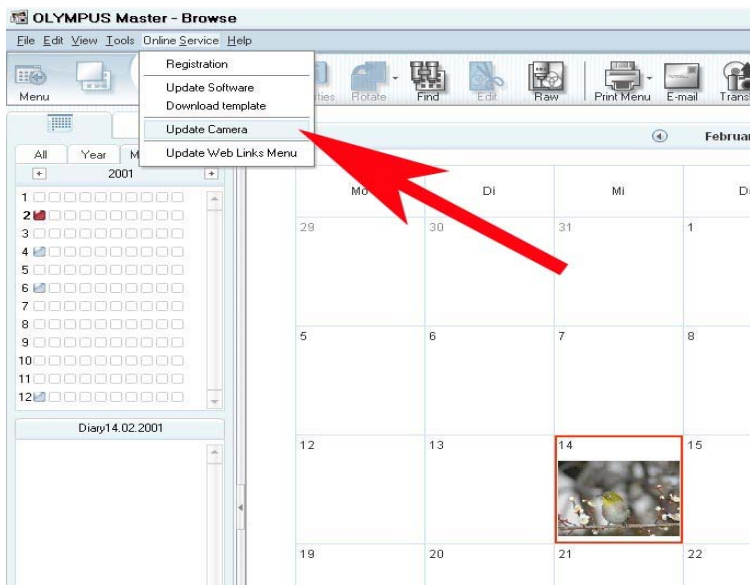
OLYMPUS Master - Browse

File Edit View Tools Online Service Help

Registration
Update Software
Download template
Update Camera
Update Web Links Menu

Menu
rties Rotate Find Edit Raw Print Menu E-mail Trans

All Year M
2001

1
2
3
4
5
6
7
8
9
10
11
12

Diary14.02.2001

Februar

| Mo | Di | Mi | D |
|---|---|---|---|
| 29 | 30 | 31 | 1 |
| 5 | 6 | 7 | 8 |
| 12 | 13 | 14 | 15 |
| 19 | 20 | 21 | 22 |